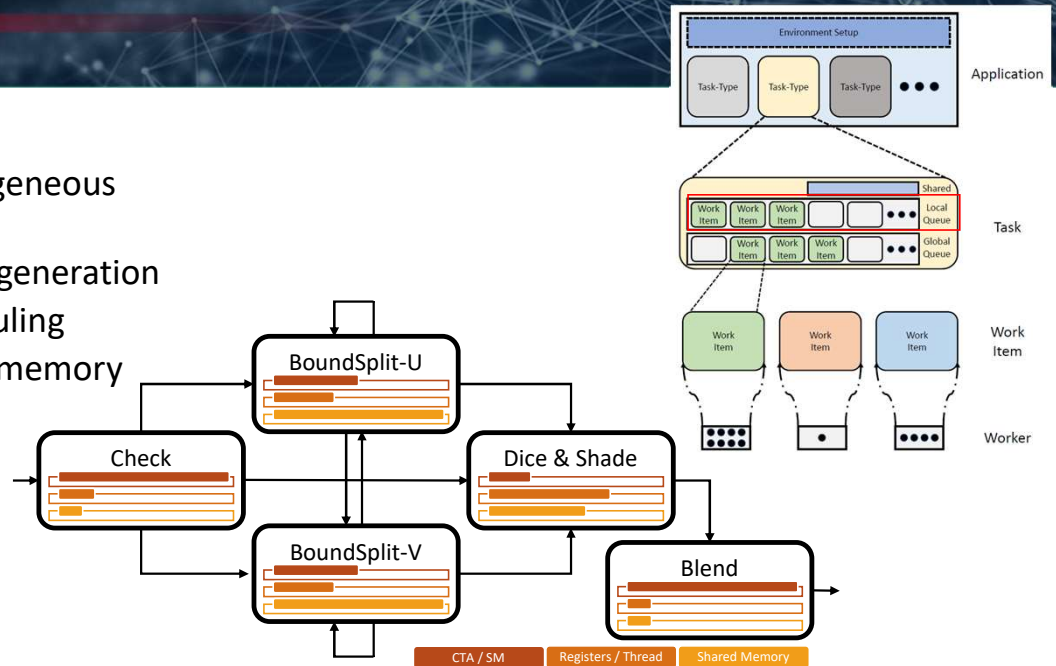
geneous

generation
uling
memory

BoundSplit-U

Check

Dice & Shade

BoundSplit-V

Blend

CTA / SM
Registers / Thread
Shared Memory

Environment Setup

Task-Type
Task-Type
Task-Type

Application

Shared

Work Item
Work Item
Work Item

Local Queue

Task

Work Item
Work Item
Work Item

Global Queue

Work Item
Work Item
Work Item

Work Item

Worker